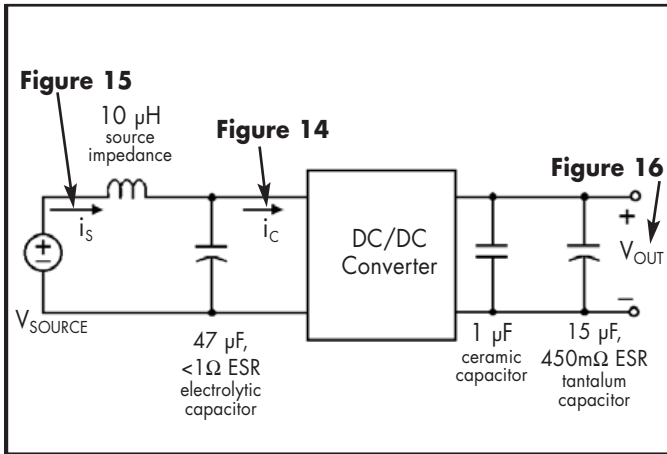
Figure 15

10 μH
source
impedance

Figure 14

Figure 16

$i_S$

$i_C$

DC/DC
Converter

+

$V_{OUT}$

–

$V_{SOURCE}$

47 μF,
<1Ω ESR
electrolytic
capacitor

1 μF
ceramic
capacitor

15 μF,
450mΩ ESR
tantalum
capacitor